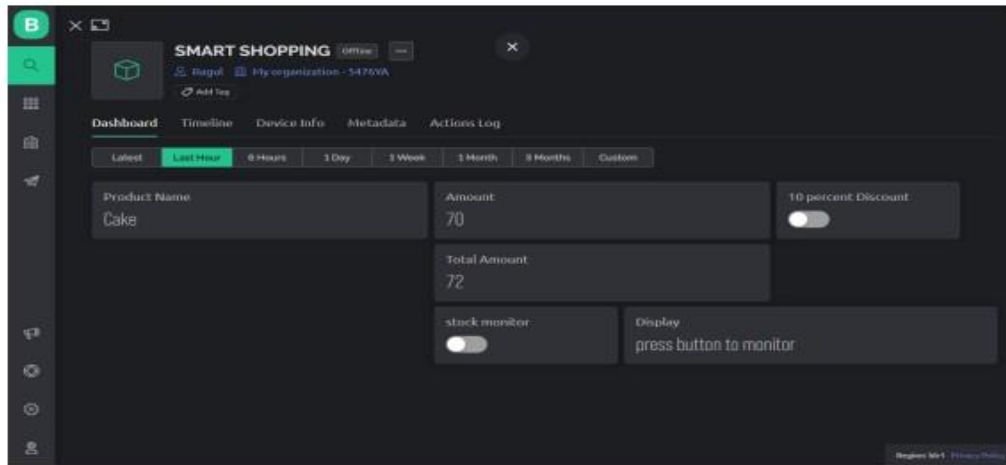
B

SMART SHOPPING Offline ...

Ragul My organization - 5476YA

Add Tag

Dashboard Timeline Device Info Metadata Actions Log

Latest Last Hour 6 Hours 1 Day 1 Week 1 Month 3 Months Custom

Product Name
Cake

Amount
70

10 percent Discount

Total Amount
72

stock monitor

Display
press button to monitor

Region: blr1 Privacy Policy